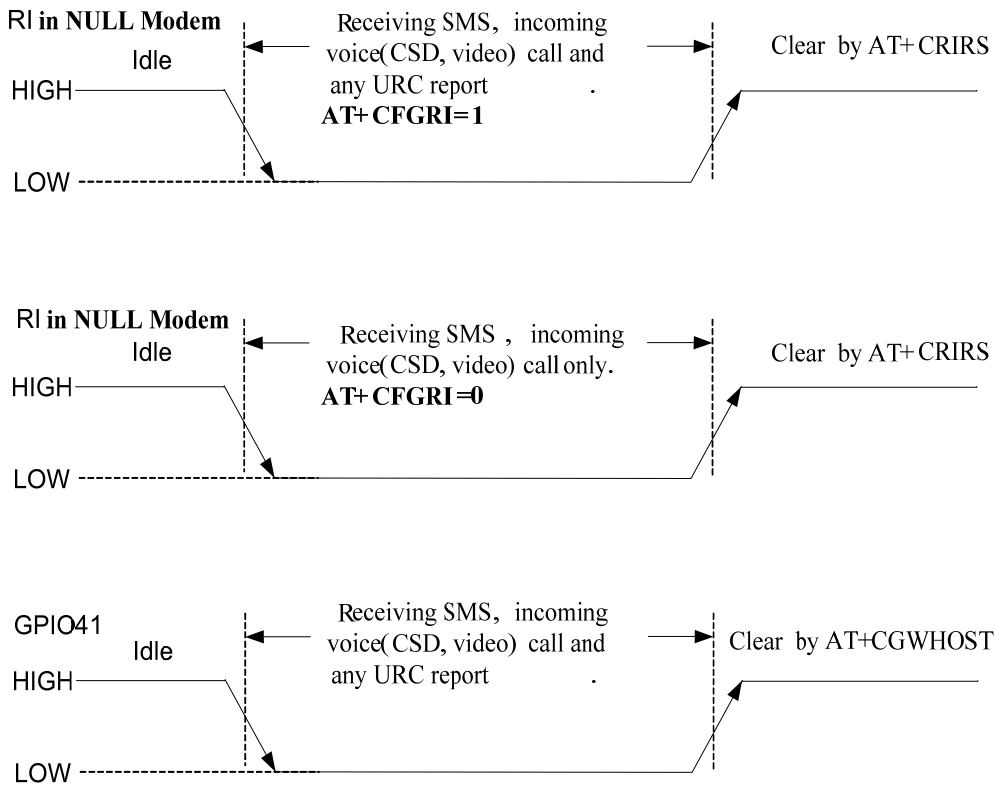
RI in NULL Modem

Idle

Receiving SMS, incoming voice(CSD, video) call and any URC report .

AT+ CFGRI=1

Clear by AT+ CRIRS

HIGH

LOW

RI in NULL Modem

Idle

Receiving SMS , incoming voice(CSD, video) call only.

AT+ CFGRI =0

Clear by AT+ CRIRS

HIGH

LOW

GPIO41

Idle

Receiving SMS, incoming voice(CSD, video) call and any URC report .

Clear by AT+CGWHOST

HIGH

LOW